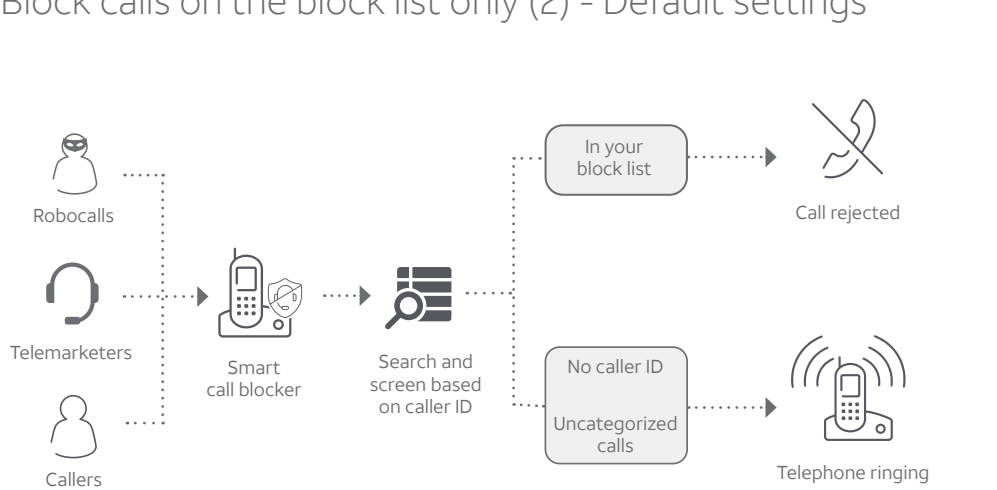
Block calls on the block list only (2) - Default settings

Robocalls

Telemarketers

Callers

Smart call blocker

Search and screen based on caller ID

In your block list

No caller ID

Uncategorized calls

Call rejected

Telephone ringing